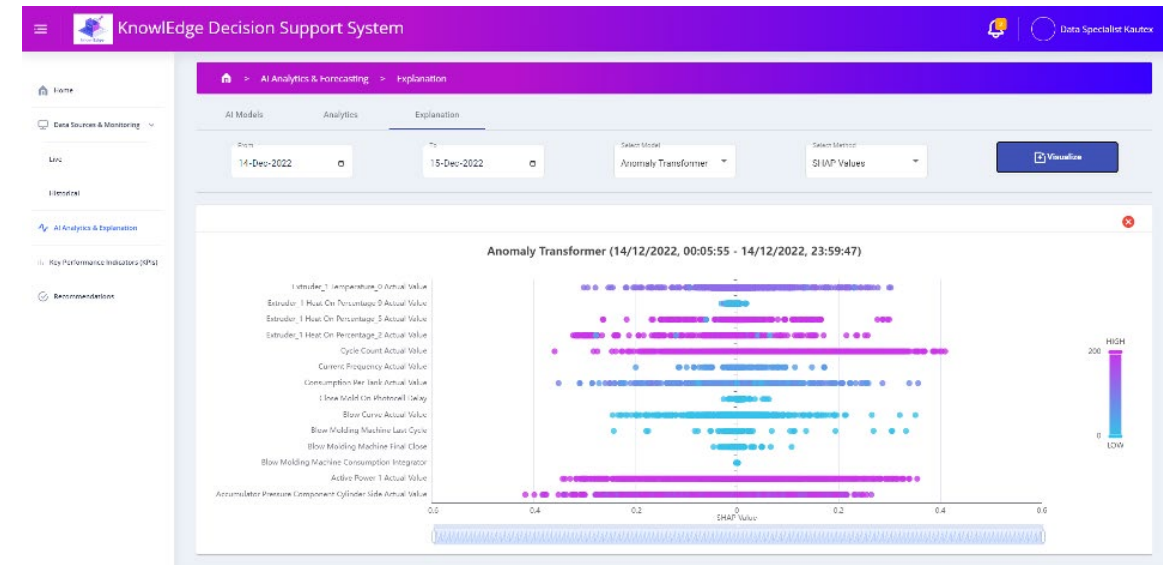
KnowlEdge Decision Support System

Data Specialist Kautex

Home

Data Sources & Monitoring

Live

Historical

AI Analytics & Explanation

Key Performance Indicators (KPIs)

Recommendations

AI Analytics & Forecasting > Explanation

AI Models

Analytics

Explanation

From
14-Dec-2022

To
15-Dec-2022

Select Model
Anomaly Transformer

Select Method
SHAP Values

Visualize

Anomaly Transformer (14/12/2022, 00:05:55 - 14/12/2022, 23:59:47)

Extruder_1 Temperature_0 Actual Value
Extruder_1 Heat On Percentage 0 Actual Value
Extruder_1 Heat On Percentage 3 Actual Value
Extruder_1 Heat On Percentage_2 Actual Value
Cycle Count Actual Value
Current Frequency Actual Value
Consumption Per Tank Actual Value
Close Mold On Photocell Delay
Blow Curve Actual Value
Blow Molding Machine Last Cycle
Blow Molding Machine Final Close
Blow Molding Machine Consumption Integrator
Active Power 1 Actual Value
Accumulator Pressure Component Cylinder Side Actual Value

0.6
0.4
0.2
0
0.2
0.4
0.6
SHAP Value

HIGH
200
0
LOW